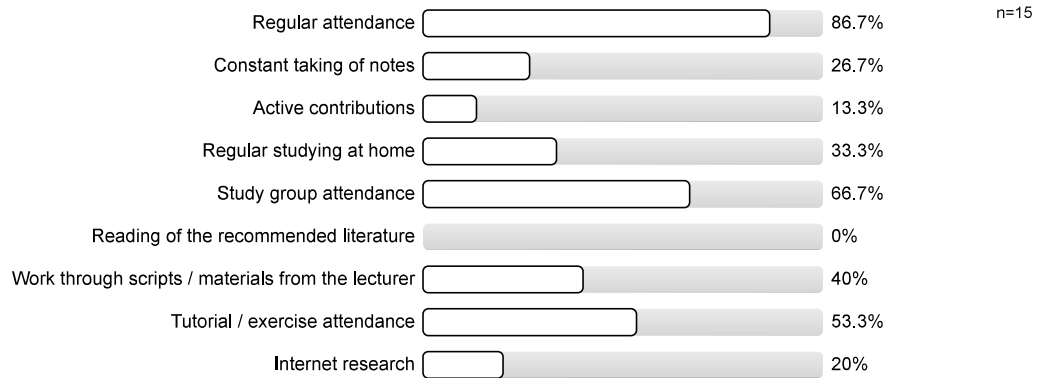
n=15

Regular attendance 86.7%

Constant taking of notes 26.7%

Active contributions 13.3%

Regular studying at home 33.3%

Study group attendance 66.7%

Reading of the recommended literature 0%

Work through scripts / materials from the lecturer 40%

Tutorial / exercise attendance 53.3%

Internet research 20%